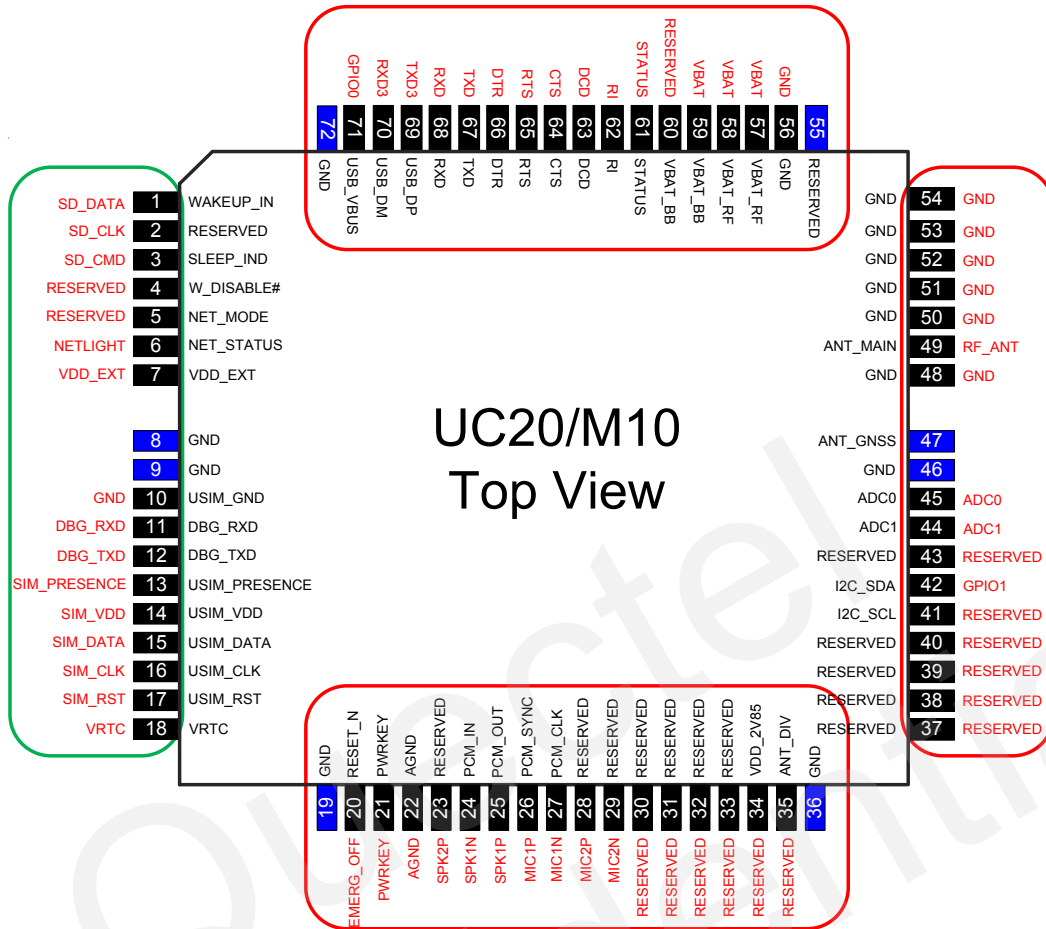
GPIO0 RXD3 TXD3 RXD TXD DTR RTS CTS DCD RI STATUS RESERVED VBAT VBAT VBAT GND

72 71 70 69 68 67 66 65 64 63 62 61 60 59 58 57 56 55

GND USB_VBUS USB_DM USB_DP RXD TXD DTR RTS CTS DCD RI STATUS VBAT_BB VBAT_BB VBAT_RF VBAT_RF GND RESERVED

SD_DATA 1 WAKEUP_IN
SD_CLK 2 RESERVED
SD_CMD 3 SLEEP_IND
RESERVED 4 W_DISABLE#
RESERVED 5 NET_MODE
NETLIGHT 6 NET_STATUS
VDD_EXT 7 VDD_EXT
8 GND
9 GND
GND 10 USIM_GND
DBG_RXD 11 DBG_RXD
DBG_TXD 12 DBG_TXD
SIM_PRESENCE 13 USIM_PRESENCE
SIM_VDD 14 USIM_VDD
SIM_DATA 15 USIM_DATA
SIM_CLK 16 USIM_CLK
SIM_RST 17 USIM_RST
VRTC 18 VRTC

UC20/M10
Top View

GND 54 GND
GND 53 GND
GND 52 GND
GND 51 GND
GND 50 GND
ANT_MAIN 49 RF_ANT
GND 48 GND
ANT_GNSS 47
GND 46
ADC0 45 ADC0
ADC1 44 ADC1
RESERVED 43 RESERVED
I2C_SDA 42 GPIO1
I2C_SCL 41 RESERVED
RESERVED 40 RESERVED
RESERVED 39 RESERVED
RESERVED 38 RESERVED
RESERVED 37 RESERVED

GND RESET_N PWRKEY AGND RESERVED PCM_IN PCM_OUT PCM_SYNC PCM_CLK RESERVED RESERVED RESERVED RESERVED RESERVED RESERVED VDD_2V85 ANT_DIV GND

19 20 21 22 23 24 25 26 27 28 29 30 31 32 33 34 35 36

EMERG_OFF PWRKEY AGND SPK2P SPK1N SPK1P MIC1P MIC1N MIC2P MIC2N RESERVED RESERVED RESERVED RESERVED RESERVED RESERVED

Quectel Confidential